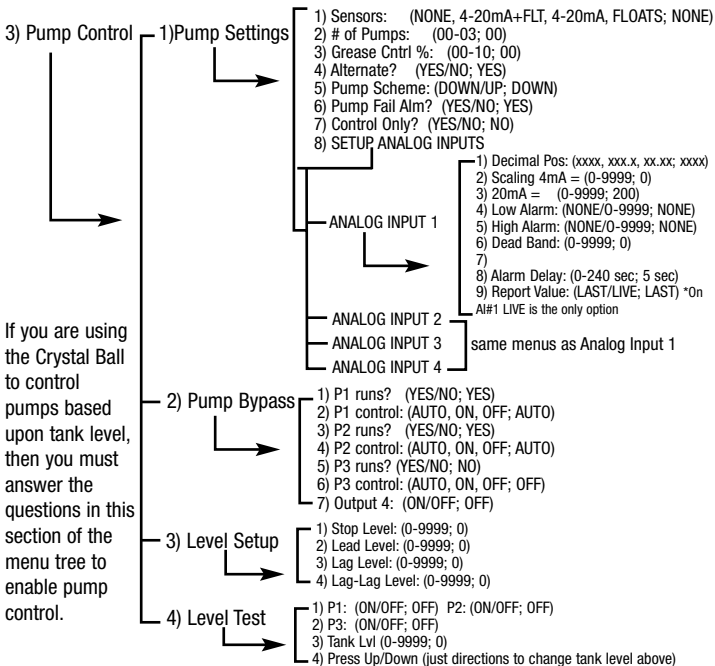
3) Pump Control

1)Pump Settings

1) Sensors: (NONE, 4-20mA+FLT, 4-20mA, FLOATS; NONE)
2) # of Pumps: (00-03; 00)
3) Grease Cntrl %: (00-10; 00)
4) Alternate? (YES/NO; YES)
5) Pump Scheme: (DOWN/UP; DOWN)
6) Pump Fail Alm? (YES/NO; YES)
7) Control Only? (YES/NO; NO)
8) SETUP ANALOG INPUTS

ANALOG INPUT 1

1) Decimal Pos: (xxxx, xxx.x, xx.xx; xxxx)
2) Scaling 4mA = (0-9999; 0)
3) 20mA = (0-9999; 200)
4) Low Alarm: (NONE/0-9999; NONE)
5) High Alarm: (NONE/0-9999; NONE)
6) Dead Band: (0-9999; 0)
7)
8) Alarm Delay: (0-240 sec; 5 sec)
9) Report Value: (LAST/LIVE; LAST) *On AI#1 LIVE is the only option

ANALOG INPUT 2
ANALOG INPUT 3
ANALOG INPUT 4

same menus as Analog Input 1

If you are using the Crystal Ball to control pumps based upon tank level, then you must answer the questions in this section of the menu tree to enable pump control.

2) Pump Bypass

1) P1 runs? (YES/NO; YES)
2) P1 control: (AUTO, ON, OFF; AUTO)
3) P2 runs? (YES/NO; YES)
4) P2 control: (AUTO, ON, OFF; AUTO)
5) P3 runs? (YES/NO; NO)
6) P3 control: (AUTO, ON, OFF; OFF)
7) Output 4: (ON/OFF; OFF)

3) Level Setup

1) Stop Level: (0-9999; 0)
2) Lead Level: (0-9999; 0)
3) Lag Level: (0-9999; 0)
4) Lag-Lag Level: (0-9999; 0)

4) Level Test

1) P1: (ON/OFF; OFF) P2: (ON/OFF; OFF)
2) P3: (ON/OFF; OFF)
3) Tank Lvl (0-9999; 0)
4) Press Up/Down (just directions to change tank level above)